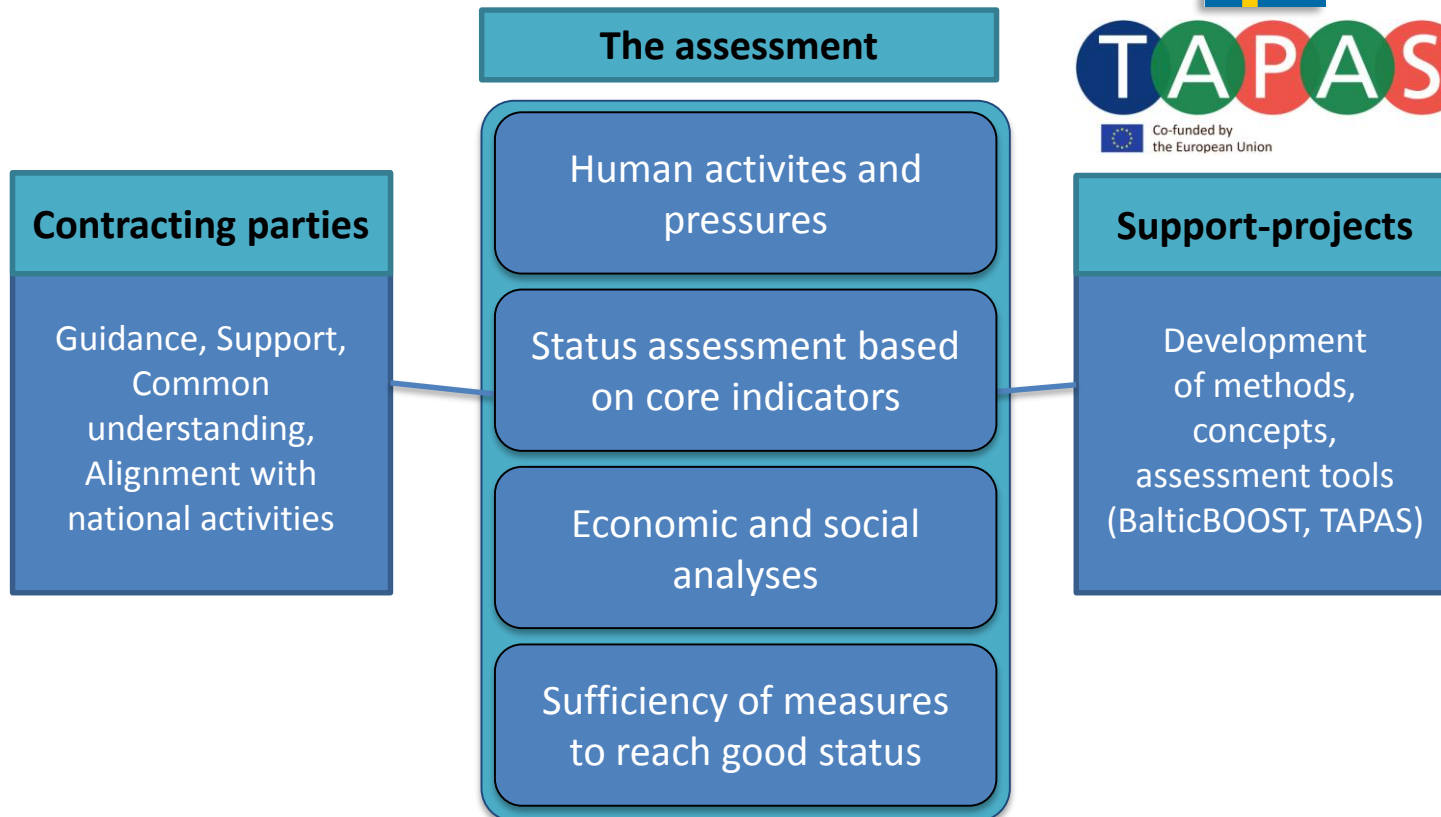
The assessment

TAPAS

Co-funded by the European Union

Contracting parties

Guidance, Support, Common understanding, Alignment with national activities

Human activites and pressures

Status assessment based on core indicators

Economic and social analyses

Sufficiency of measures to reach good status

Support-projects

Development of methods, concepts, assessment tools (BalticBOOST, TAPAS)